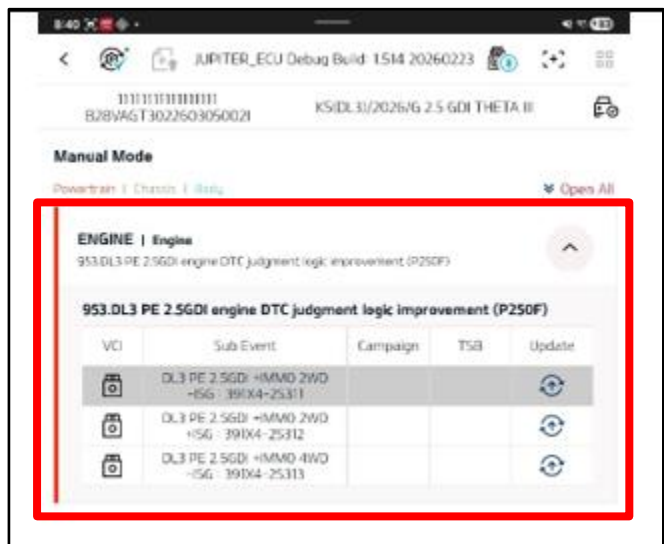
8:40

JUPITER_ECU Debug Build: 1.51.4 20260223

1111111111111111
B28VAGT3022603050021

KS(DL3)/2026/G 2.5 GDI THETA III

Manual Mode

Powertrain | Chassis | Body

Open All

ENGINE | Engine
953.DL3 PE 2.5GDI engine DTC judgment logic improvement (P250F)

953.DL3 PE 2.5GDI engine DTC judgment logic improvement (P250F)

| VCI | Sub Event | Campaign | TSB | Update |
|---|---|---|---|---|
| | DL3 PE 2.5GDI +IMMO 2WD +ISG : 391X4-25311 | | | |
| | DL3 PE 2.5GDI +IMMO 2WD +ISG : 391X4-25312 | | | |
| | DL3 PE 2.5GDI +IMMO 4WD +ISG : 391X4-25313 | | | |